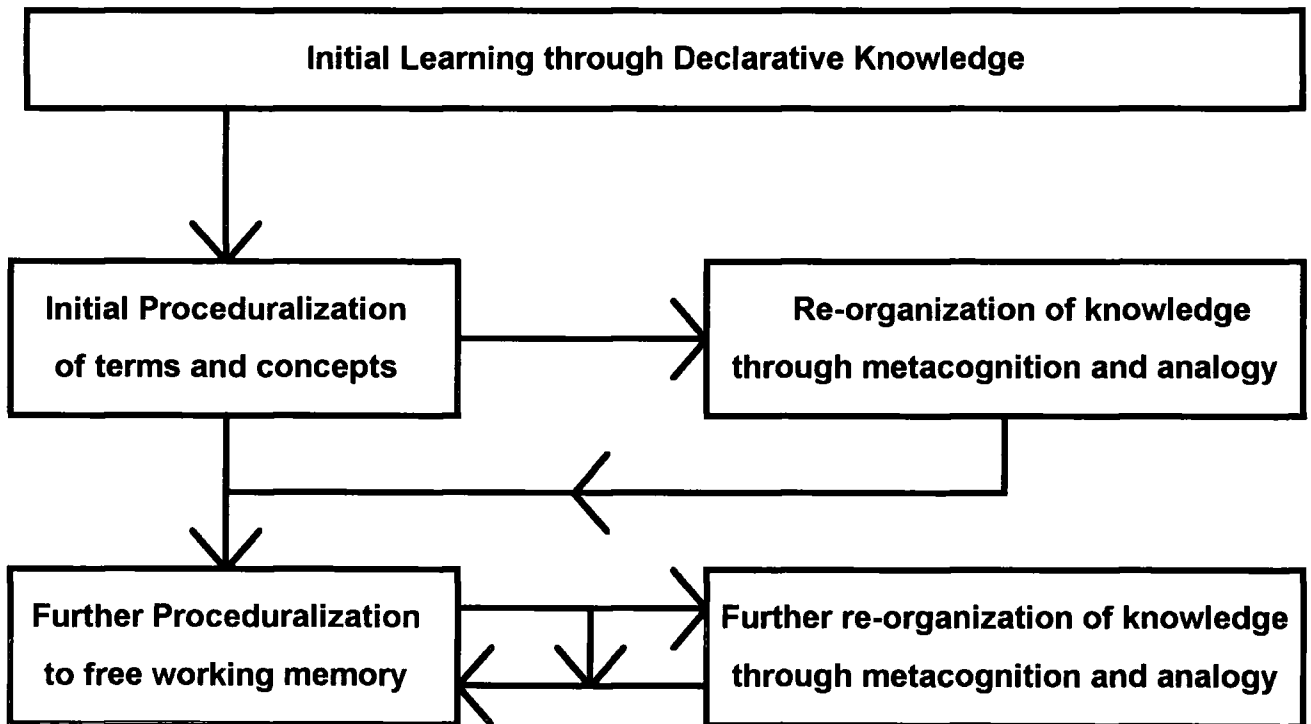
Initial Learning through Declarative Knowledge

Initial Proceduralization of terms and concepts

Re-organization of knowledge through metacognition and analogy

Further Proceduralization to free working memory

Further re-organization of knowledge through metacognition and analogy